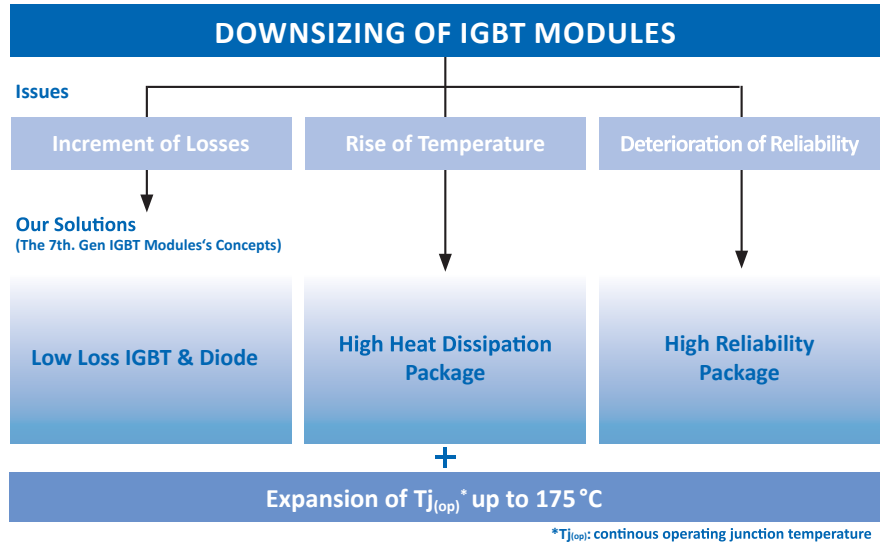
DOWNSIZING OF IGBT MODULES

Issues

Increment of Losses

Rise of Temperature

Deterioration of Reliability

Our Solutions
(The 7th. Gen IGBT Modules's Concepts)

Low Loss IGBT & Diode

High Heat Dissipation Package

High Reliability Package

+

Expansion of $Tj_{(op)}^*$ up to 175 °C

$^*Tj_{(op)}$: continous operating junction temperature